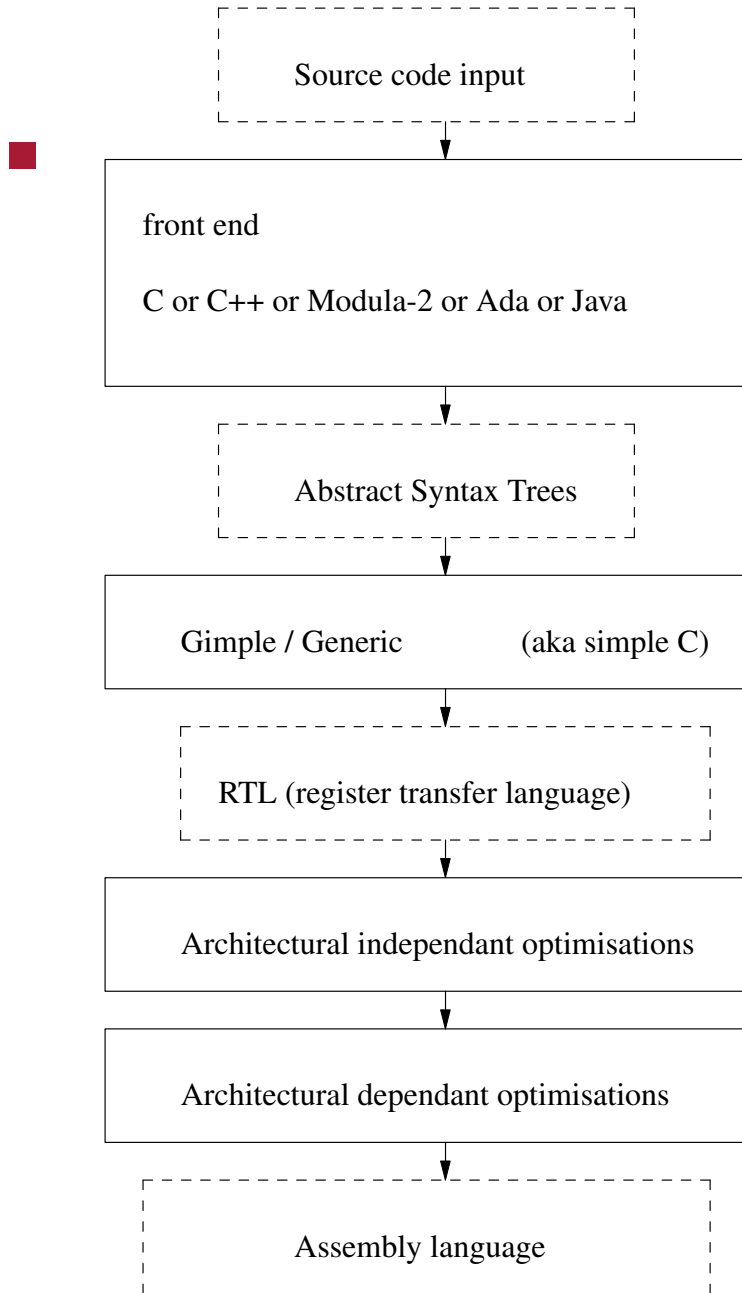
Source code input

front end

C or C++ or Modula-2 or Ada or Java

Abstract Syntax Trees

Gimple / Generic (aka simple C)

RTL (register transfer language)

Architectural independant optimisations

Architectural dependant optimisations

Assembly language